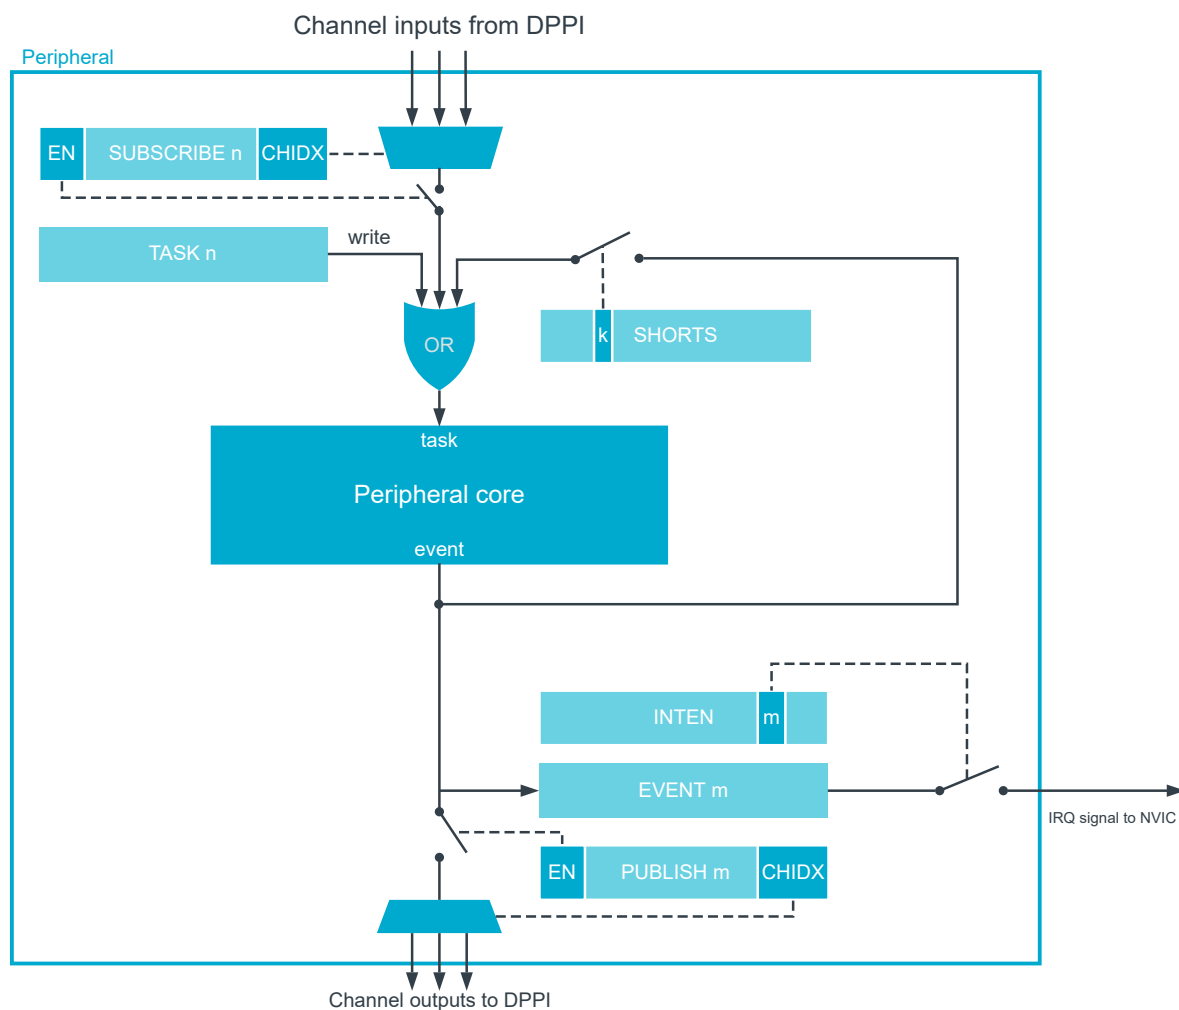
Channel inputs from DPPI

Peripheral

EN SUBSCRIBE n CHIDX

TASK n

write

OR

k SHORTS

task

Peripheral core

event

INTEN m

EVENT m

IRQ signal to NVIC

EN PUBLISH m CHIDX

Channel outputs to DPPI